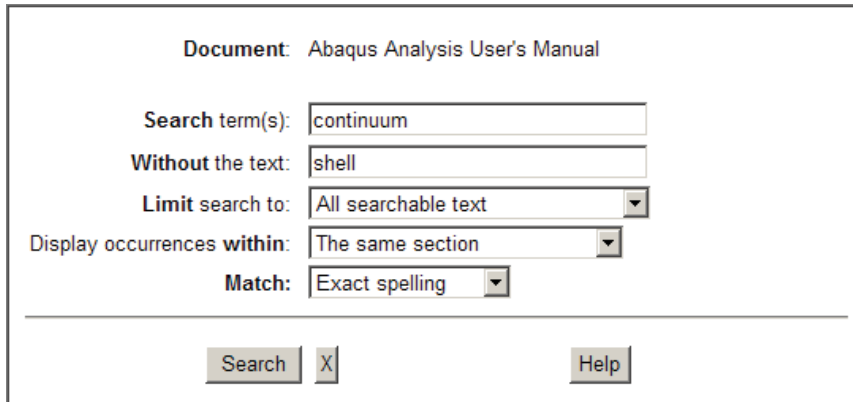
Document: Abaqus Analysis User's Manual

Search term(s): continuum

Without the text: shell

Limit search to: All searchable text

Display occurrences within: The same section

Match: Exact spelling

Search X Help